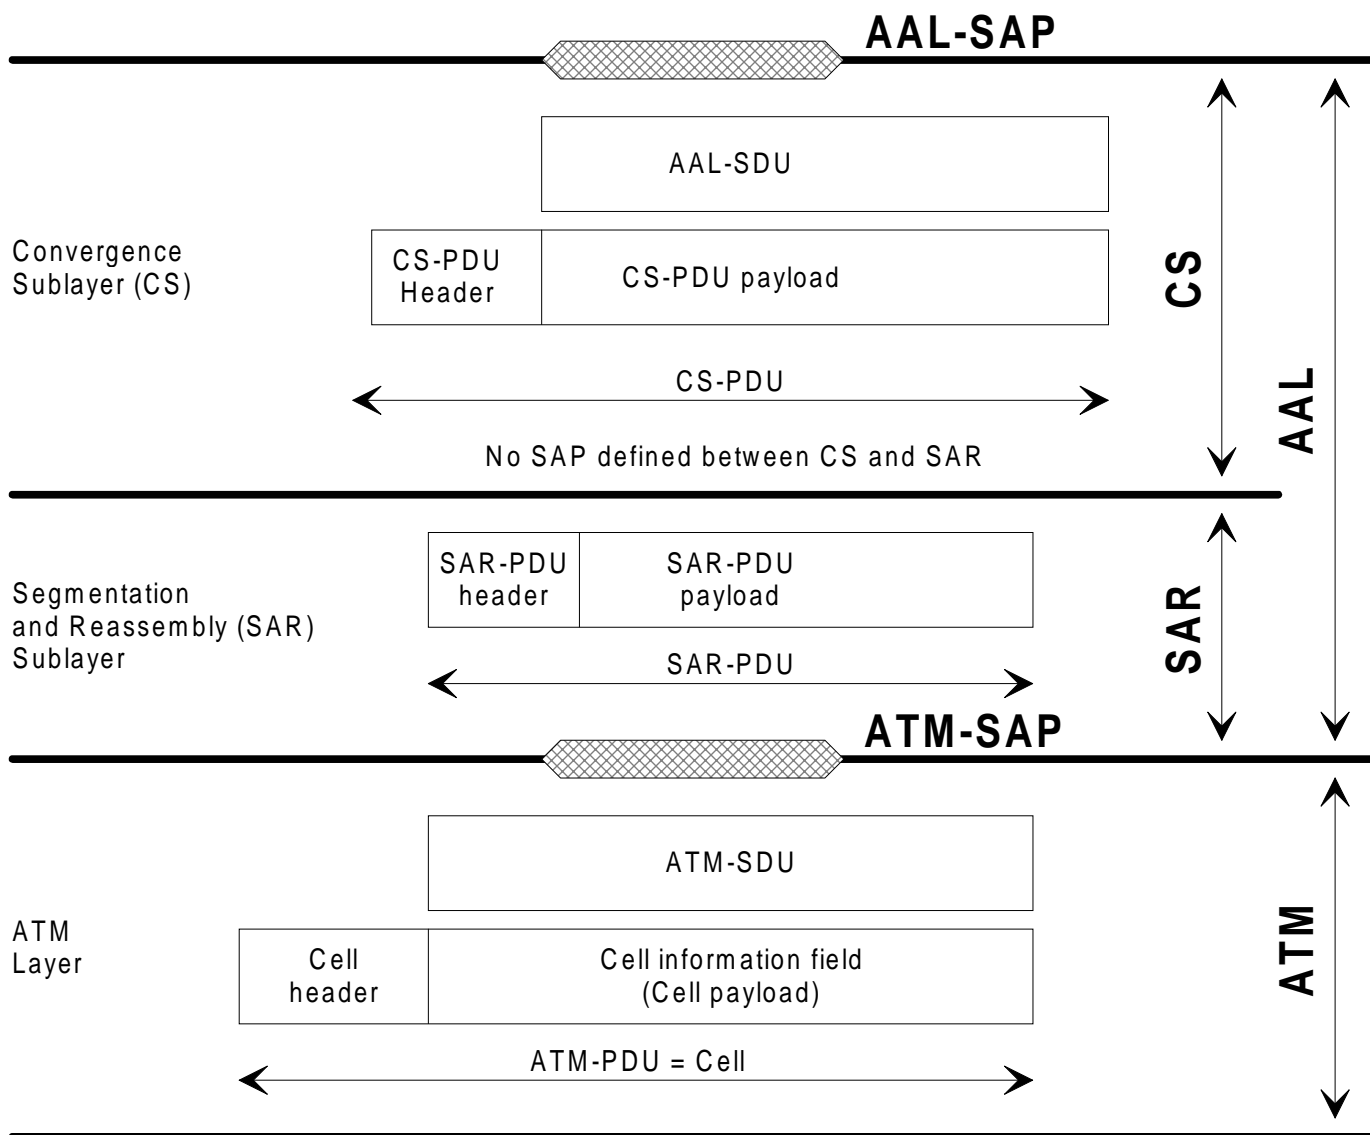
AAL-SAP

AAL-SDU

Convergence Sublayer (CS)

CS-PDU Header

CS-PDU payload

CS

AAL

CS-PDU

No SAP defined between CS and SAR

Segmentation and Reassembly (SAR) Sublayer

SAR-PDU header

SAR-PDU payload

SAR

SAR-PDU

ATM-SAP

ATM-SDU

ATM Layer

Cell header

Cell information field (Cell payload)

ATM

ATM-PDU = Cell